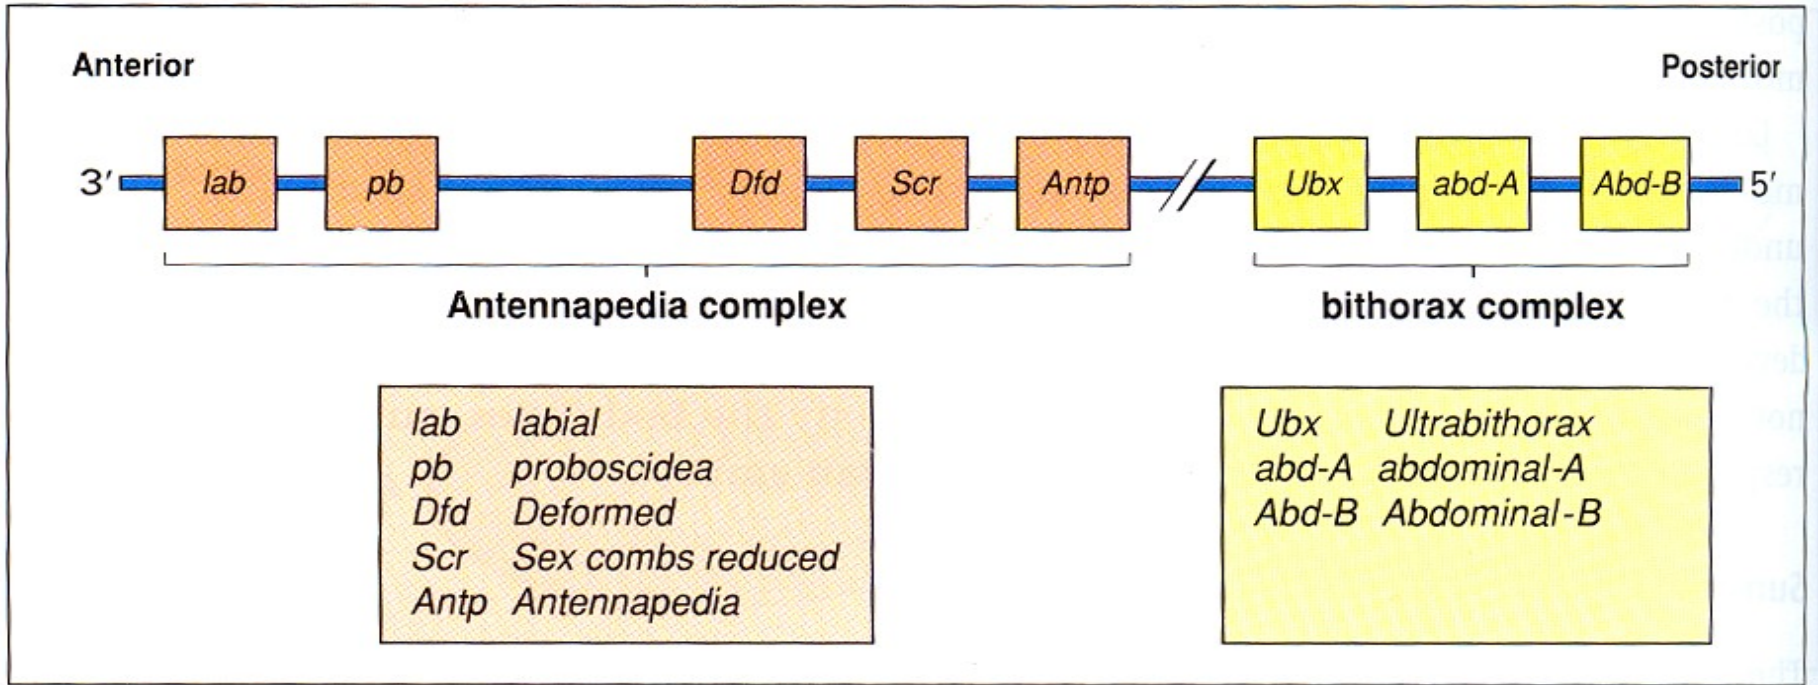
Anterior

Posterior

3′ lab pb Dfd Scr Antp Ubx abd-A Abd-B 5′

Antennapedia complex

bithorax complex

| | |
|---|---|
| lab | labial |
| pb | proboscidea |
| Dfd | Deformed |
| Scr | Sex combs reduced |
| Antp | Antennapedia |

| | |
|---|---|
| Ubx | Ultrabithorax |
| abd-A | abdominal-A |
| Abd-B | Abdominal-B |